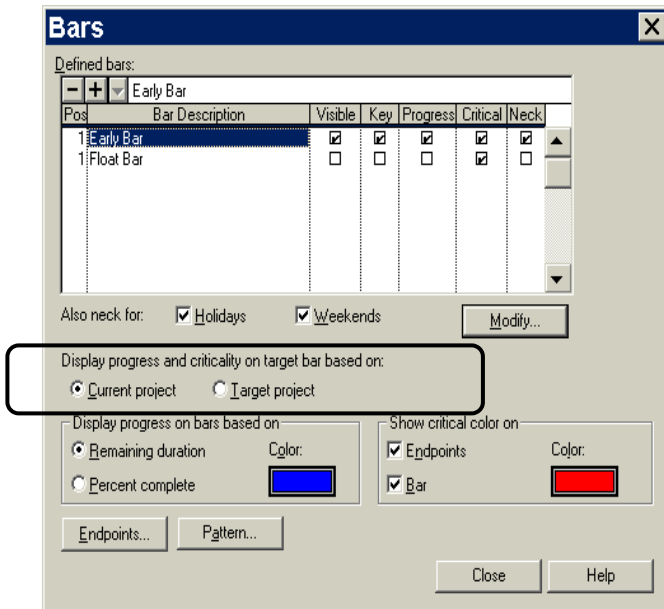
Bars

Defined bars:

- + Early Bar

| Pos | Bar Description | Visible | Key | Progress | Critical | Neck |
|---|---|---|---|---|---|---|
| 1 | Early Bar | ☑ | ☑ | ☑ | ☑ | ☑ |
| 1 | Float Bar | ☐ | ☐ | ☐ | ☑ | ☐ |

Also neck for: ☑ Holidays ☑ Weekends

Modify...

Display progress and criticality on target bar based on:

◉ Current project ○ Target project

Display progress on bars based on

◉ Remaining duration

○ Percent complete

Color:

Show critical color on

☑ Endpoints

☑ Bar

Color:

Endpoints... Pattern...

Close Help